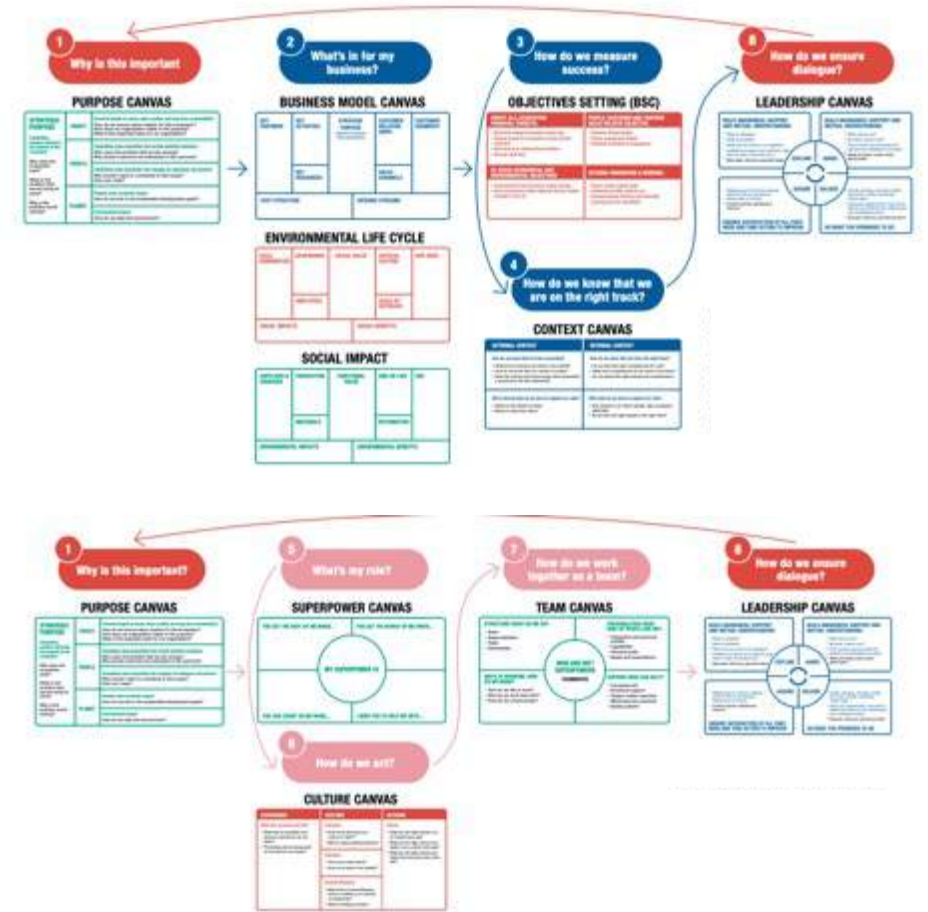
1
Why is this important

PURPOSE CANVAS

2
What's in for my business?

BUSINESS MODEL CANVAS

ENVIRONMENTAL LIFE CYCLE

SOCIAL IMPACT

3
How do we measure success?

OBJECTIVES SETTING (BSC)

4
How do we know that we are on the right track?

CONTEXT CANVAS

8
How do we ensure dialogue?

LEADERSHIP CANVAS

1
Why is this important?

PURPOSE CANVAS

5
What's my role?

SUPERPOWER CANVAS

MY SUPERPOWER IS

6
How do we act?

CULTURE CANVAS

7
How do we work together as a team?

TEAM CANVAS

8
How do we ensure dialogue?

LEADERSHIP CANVAS